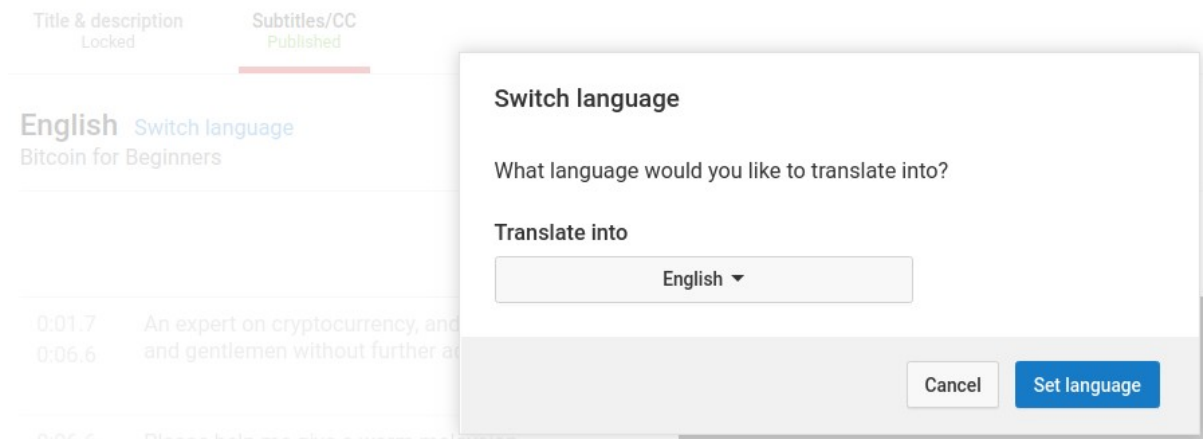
Title & description
Locked

Subtitles/CC
Published

English Switch language
Bitcoin for Beginners

0:01.7
0:06.6
An expert on cryptocurrency, and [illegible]
and gentlemen without further a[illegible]

Switch language

What language would you like to translate into?

Translate into

English ▾

Cancel

Set language